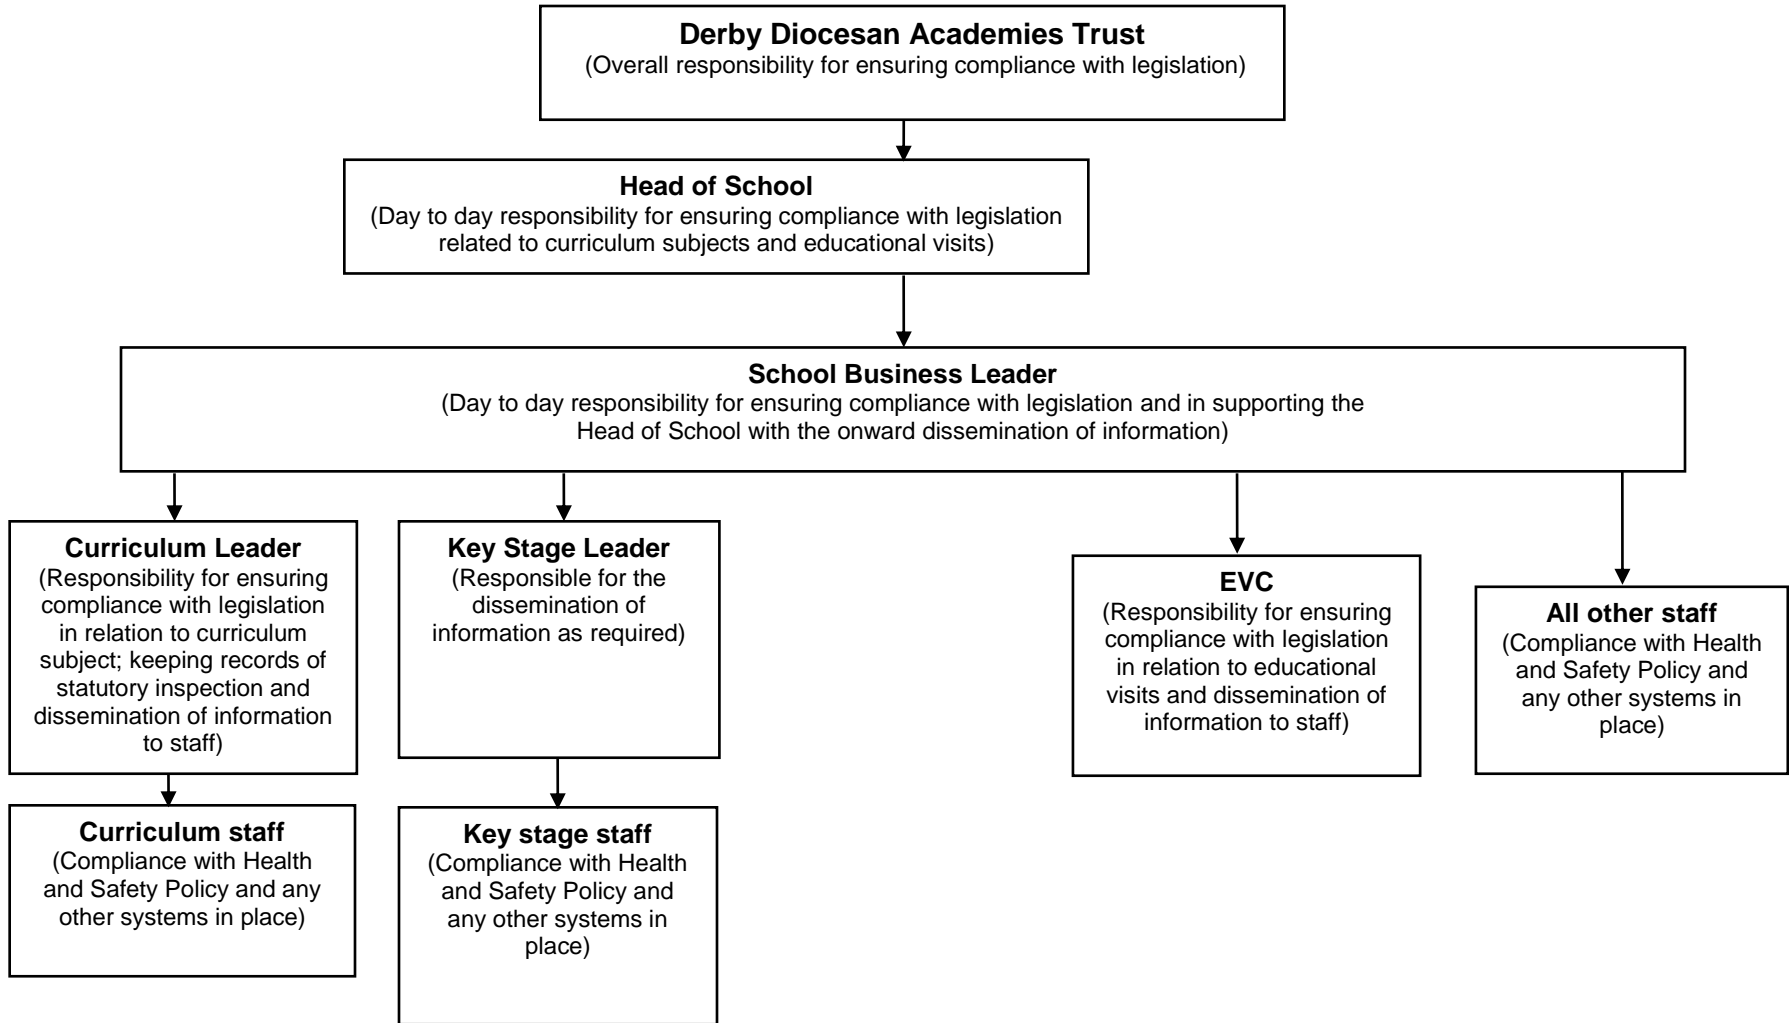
**Derby Diocesan Academies Trust**
(Overall responsibility for ensuring compliance with legislation)

**Head of School**
(Day to day responsibility for ensuring compliance with legislation related to curriculum subjects and educational visits)

**School Business Leader**
(Day to day responsibility for ensuring compliance with legislation and in supporting the Head of School with the onward dissemination of information)

**Curriculum Leader**
(Responsibility for ensuring compliance with legislation in relation to curriculum subject; keeping records of statutory inspection and dissemination of information to staff)

**Curriculum staff**
(Compliance with Health and Safety Policy and any other systems in place)

**Key Stage Leader**
(Responsible for the dissemination of information as required)

**Key stage staff**
(Compliance with Health and Safety Policy and any other systems in place)

**EVC**
(Responsibility for ensuring compliance with legislation in relation to educational visits and dissemination of information to staff)

**All other staff**
(Compliance with Health and Safety Policy and any other systems in place)